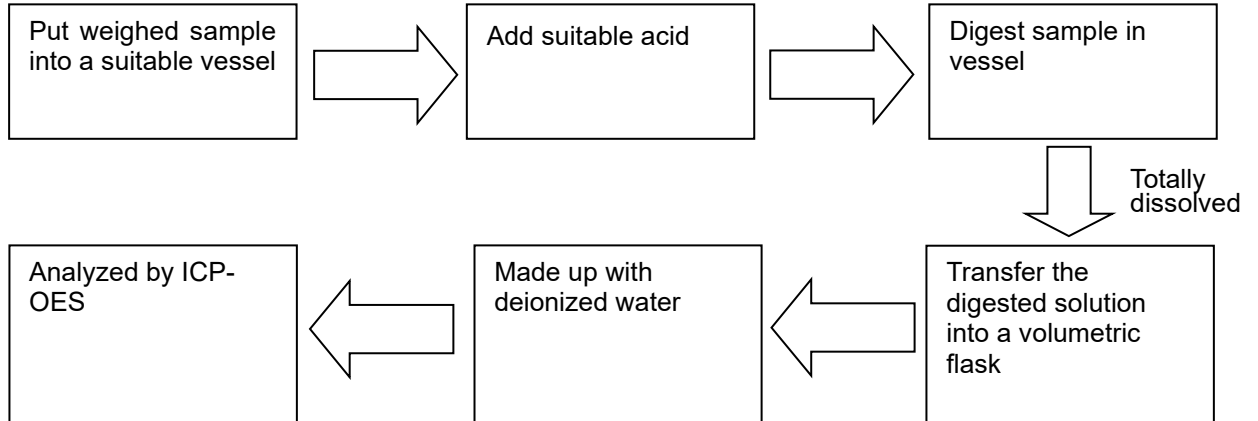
Put weighed sample into a suitable vessel

Add suitable acid

Digest sample in vessel

Totally dissolved

Transfer the digested solution into a volumetric flask

Made up with deionized water

Analyzed by ICP-OES